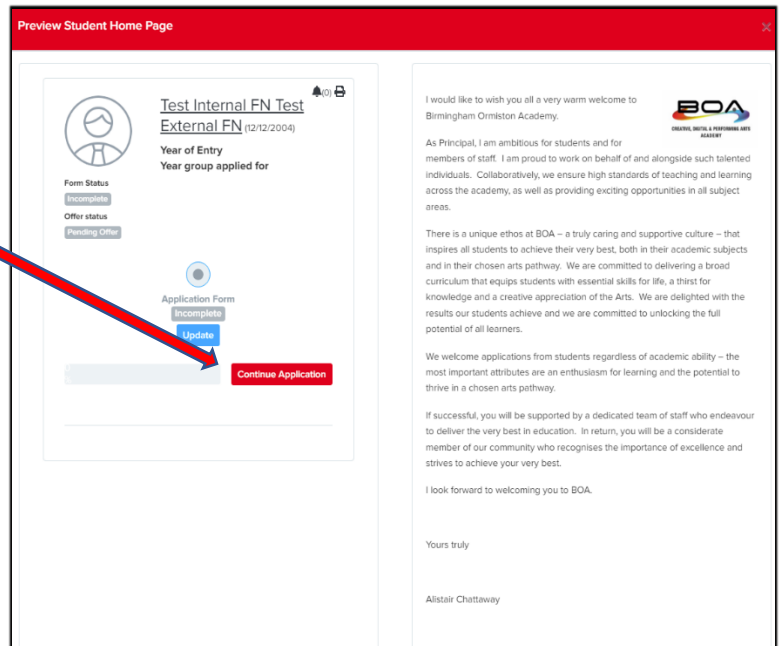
Preview Student Home Page

×

(0)

Test Internal FN Test External FN (12/12/2004)

Year of Entry
Year group applied for

Form Status
Incomplete
Offer status
Pending Offer

Application Form
Incomplete
Update

Continue Application

BOA
CREATIVE, DIGITAL & PERFORMING ARTS ACADEMY

I would like to wish you all a very warm welcome to Birmingham Ormiston Academy.

As Principal, I am ambitious for students and for members of staff. I am proud to work on behalf of and alongside such talented individuals. Collaboratively, we ensure high standards of teaching and learning across the academy, as well as providing exciting opportunities in all subject areas.

There is a unique ethos at BOA – a truly caring and supportive culture – that inspires all students to achieve their very best, both in their academic subjects and in their chosen arts pathway. We are committed to delivering a broad curriculum that equips students with essential skills for life, a thirst for knowledge and a creative appreciation of the Arts. We are delighted with the results our students achieve and we are committed to unlocking the full potential of all learners.

We welcome applications from students regardless of academic ability – the most important attributes are an enthusiasm for learning and the potential to thrive in a chosen arts pathway.

If successful, you will be supported by a dedicated team of staff who endeavour to deliver the very best in education. In return, you will be a considerate member of our community who recognises the importance of excellence and strives to achieve your very best.

I look forward to welcoming you to BOA.

Yours truly

Alistair Chattaway